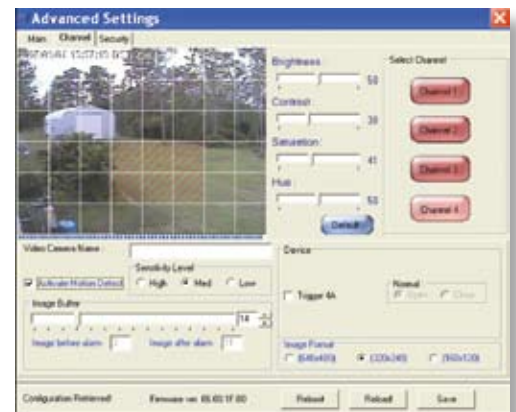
Advanced Settings

Main Channel Security

Brightness
50
Contrast
39
Saturation
41
Hue
50
Default

Select Channel
Channel 1
Channel 2
Channel 3
Channel 4

Video Camera Name

Activate Motion Detect
Sensitivity Level
High Med Low

Image Buffer
14
Image before alarm
Image after alarm

Device
Trigger 4A
Normal
Open Close

Image Format
(640x480) (320x240) (160x120)

Configuration Retrieved
Firmware ver. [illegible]
Reboot
Reload
Save